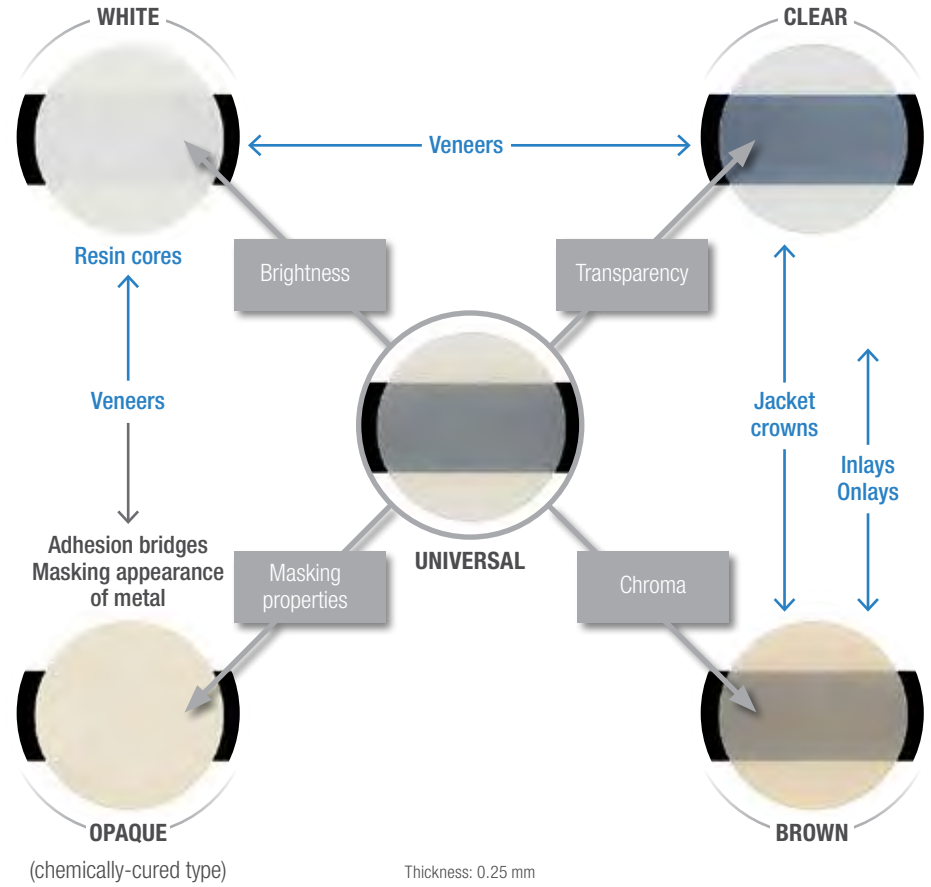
WHITE

CLEAR

Veneers

Resin cores

Brightness

Transparency

Veneers

Jacket crowns

Inlays Onlays

UNIVERSAL

Adhesion bridges
Masking appearance of metal

Masking properties

Chroma

OPAQUE

BROWN

(chemically-cured type)

Thickness: 0.25 mm